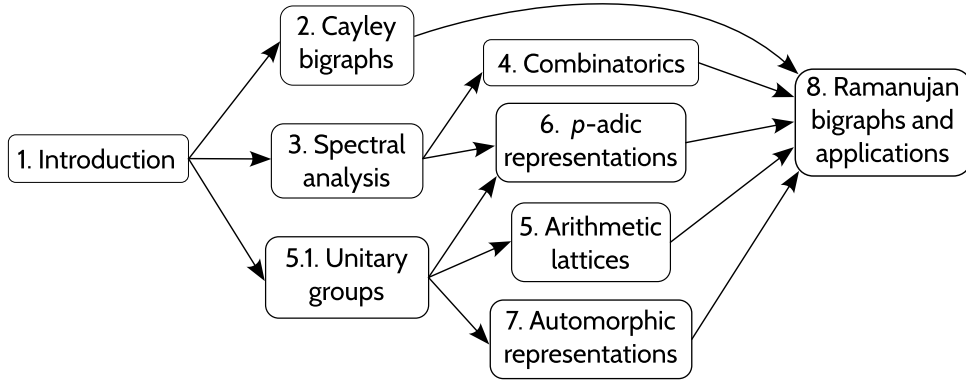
1. Introduction

2. Cayley bigraphs

3. Spectral analysis

5.1. Unitary groups

4. Combinatorics

6. $p$-adic representations

5. Arithmetic lattices

7. Automorphic representations

8. Ramanujan bigraphs and applications